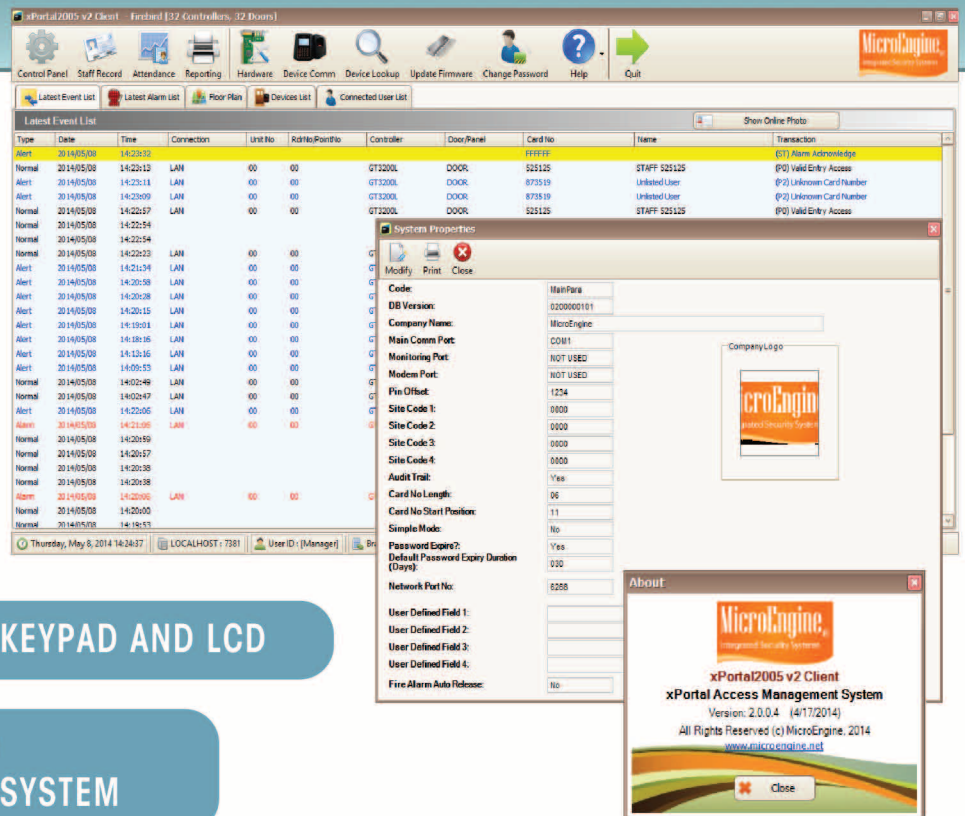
xPortal2005 v2 Client Firebird [32 Controllers, 32 Doors]

Control Panel Staff Record Attendance Reporting Hardware Device Comm Device Lookup Update Firmware Change Password Help Quit

MicroEngine Integrated Security Systems

Latest Event List Latest Alarm List Floor Plan Devices List Connected User List

Latest Event List

Show Online Photo

| Type | Date | Time | Connection | Unit No | RdrNo/PointNo | Controller | Door/Panel | Card No | Name | Transaction |
|---|---|---|---|---|---|---|---|---|---|---|
| Alert | 2014/05/08 | 14:23:32 | | | | | | FFFFFF | | (ST) Alarm Acknowledge |
| Normal | 2014/05/08 | 14:23:13 | LAN | 00 | 00 | GT3200L | DOOR | 525125 | STAFF 525125 | (P0) Valid Entry Access |
| Alert | 2014/05/08 | 14:23:11 | LAN | 00 | 00 | GT3200L | DOOR | 873519 | Unlisted User | (P2) Unknown Card Number |
| Alert | 2014/05/08 | 14:23:09 | LAN | 00 | 00 | GT3200L | DOOR | 873519 | Unlisted User | (P2) Unknown Card Number |
| Normal | 2014/05/08 | 14:22:57 | LAN | 00 | 00 | GT3200L | DOOR | 525125 | STAFF 525125 | (P0) Valid Entry Access |
| Normal | 2014/05/08 | 14:22:54 | | | | | | | | |
| Normal | 2014/05/08 | 14:22:54 | | | | | | | | |
| Normal | 2014/05/08 | 14:22:23 | LAN | 00 | 00 | G | | | | |
| Alert | 2014/05/08 | 14:21:34 | LAN | 00 | 00 | G | | | | |
| Alert | 2014/05/08 | 14:20:58 | LAN | 00 | 00 | G | | | | |
| Alert | 2014/05/08 | 14:20:28 | LAN | 00 | 00 | G | | | | |
| Alert | 2014/05/08 | 14:20:15 | LAN | 00 | 00 | G | | | | |
| Alert | 2014/05/08 | 14:19:01 | LAN | 00 | 00 | G | | | | |
| Alert | 2014/05/08 | 14:18:16 | LAN | 00 | 00 | G | | | | |
| Alert | 2014/05/08 | 14:13:16 | LAN | 00 | 00 | G | | | | |
| Alert | 2014/05/08 | 14:09:55 | LAN | 00 | 00 | G | | | | |
| Normal | 2014/05/08 | 14:02:49 | LAN | 00 | 00 | G | | | | |
| Normal | 2014/05/08 | 14:02:47 | LAN | 00 | 00 | G | | | | |
| Alert | 2014/05/08 | 14:22:06 | LAN | 00 | 00 | G | | | | |
| Alarm | 2014/05/08 | 14:21:06 | LAN | 00 | 00 | G | | | | |
| Normal | 2014/05/08 | 14:20:59 | | | | | | | | |
| Normal | 2014/05/08 | 14:20:57 | | | | | | | | |
| Normal | 2014/05/08 | 14:20:38 | | | | | | | | |
| Normal | 2014/05/08 | 14:20:38 | | | | | | | | |
| Alarm | 2014/05/08 | 14:20:06 | LAN | 00 | 00 | | | | | |
| Normal | 2014/05/08 | 14:20:00 | | | | | | | | |
| Normal | 2014/05/08 | 14:19:53 | | | | | | | | |

Thursday, May 8, 2014 14:24:37 LOCALHOST : 7381 User ID : [Manager] Br

System Properties

Modify Print Close

Code: MainPara
DB Version: 0200000101
Company Name: MicroEngine
Main Comm Port: COM1
Monitoring Port: NOT USED
Modem Port: NOT USED
Pin Offset: 1234
Site Code 1: 0000
Site Code 2: 0000
Site Code 3: 0000
Site Code 4: 0000
Audit Trail: Yes
Card No Length: 06
Card No Start Position: 11
Simple Mode: No
Password Expire?: Yes
Default Password Expiry Duration (Days): 030
Network Port No: 6268
User Defined Field 1:
User Defined Field 2:
User Defined Field 3:
User Defined Field 4:
Fire Alarm Auto Release: No

Company Logo
croEngin
ntegrated Security System

About

MicroEngine Integrated Security Systems
xPortal2005 v2 Client
xPortal Access Management System
Version: 2.0.0.4 (4/17/2014)
All Rights Reserved (c) MicroEngine, 2014
www.microengine.net
Close

KEYPAD AND LCD

SYSTEM